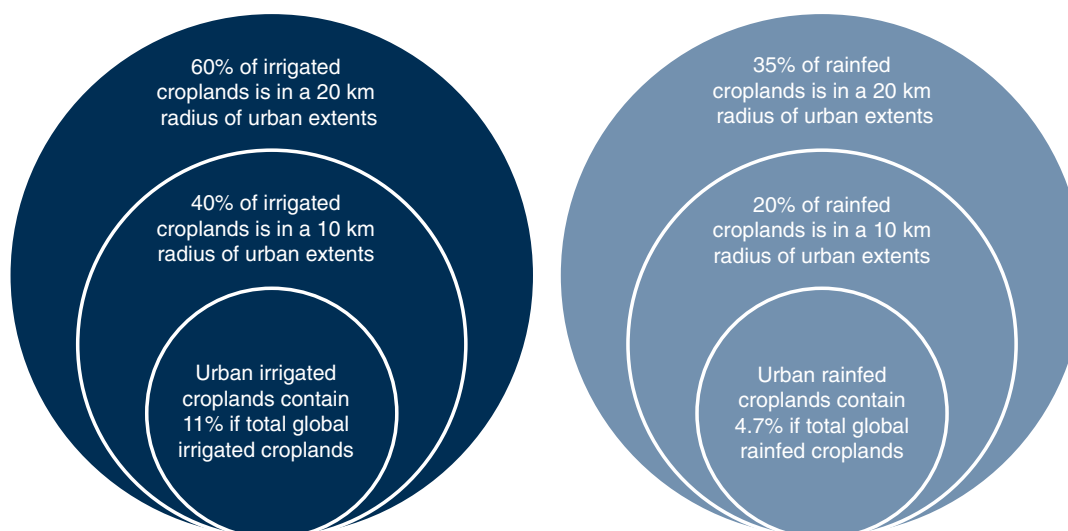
60% of irrigated croplands is in a 20 km radius of urban extents

40% of irrigated croplands is in a 10 km radius of urban extents

Urban irrigated croplands contain 11% if total global irrigated croplands

35% of rainfed croplands is in a 20 km radius of urban extents

20% of rainfed croplands is in a 10 km radius of urban extents

Urban rainfed croplands contain 4.7% if total global rainfed croplands